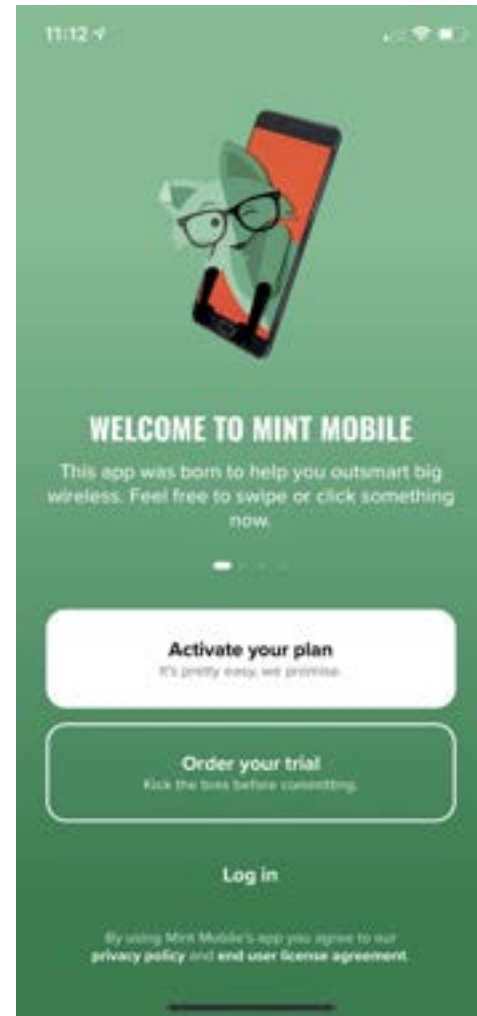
11:12

WELCOME TO MINT MOBILE

This app was born to help you outsmart big wireless. Feel free to swipe or click something now.

Activate your plan
It's pretty easy, we promise.

Order your trial
Kick the tires before committing.

Log in

By using Mint Mobile's app you agree to our privacy policy and end user license agreement.